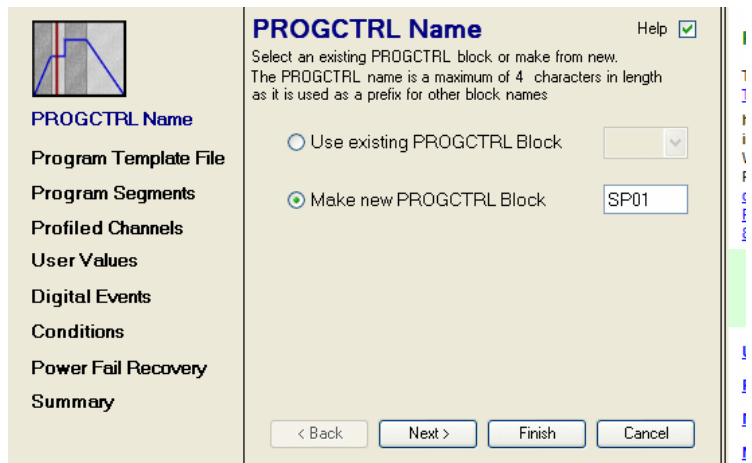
PROGCTRL Name
Program Template File
Program Segments
Profiled Channels
User Values
Digital Events
Conditions
Power Fail Recovery
Summary

PROGCTRL Name

Help

Select an existing PROGCTRL block or make from new.
The PROGCTRL name is a maximum of 4 characters in length as it is used as a prefix for other block names

Use existing PROGCTRL Block

Make new PROGCTRL Block SP01

< Back Next > Finish Cancel